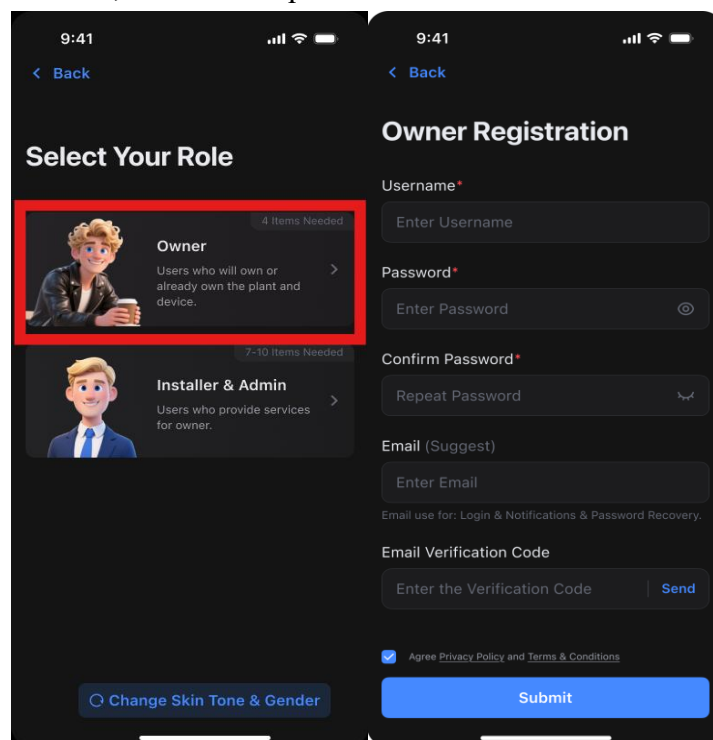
9:41

Back

Select Your Role

4 Items Needed

Owner

Users who will own or already own the plant and device.

7-10 Items Needed

Installer & Admin

Users who provide services for owner.

Change Skin Tone & Gender

9:41

Back

Owner Registration

Username*

Enter Username

Password*

Enter Password

Confirm Password*

Repeat Password

Email (Suggest)

Enter Email

Email use for: Login & Notifications & Password Recovery.

Email Verification Code

Enter the Verification Code

Send

Agree Privacy Policy and Terms & Conditions

Submit